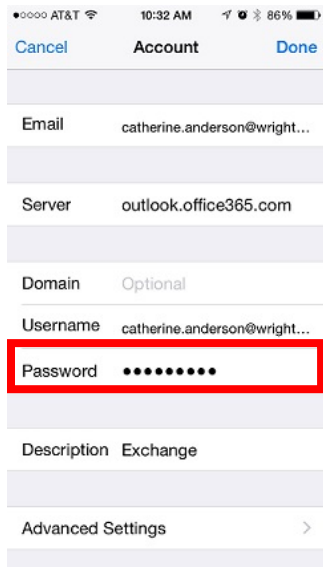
●○○○○ AT&T 10:32 AM 86%

Cancel Account Done

Email catherine.anderson@wright...

Server outlook.office365.com

Domain Optional

Username catherine.anderson@wright...

Password ●●●●●●●●●

Description Exchange

Advanced Settings >